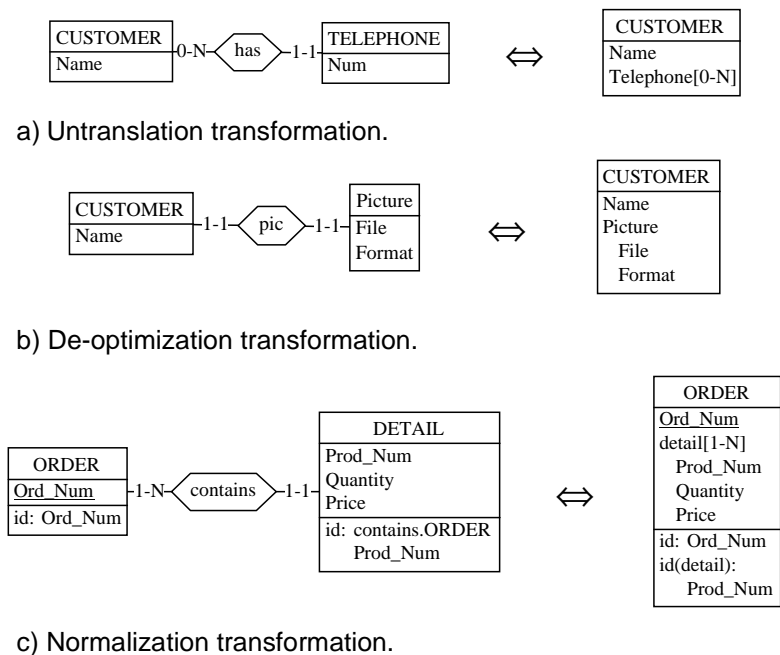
CUSTOMER
Name
0-N
has
1-1
TELEPHONE
Num
⇔
CUSTOMER
Name
Telephone[0-N]

a) Untranslation transformation.

CUSTOMER
Name
1-1
pic
1-1
Picture
File
Format
⇔
CUSTOMER
Name
Picture
File
Format

b) De-optimization transformation.

ORDER
Ord_Num
id: Ord_Num
1-N
contains
1-1
DETAIL
Prod_Num
Quantity
Price
id: contains.ORDER
Prod_Num
⇔
ORDER
Ord_Num
detail[1-N]
Prod_Num
Quantity
Price
id: Ord_Num
id(detail):
Prod_Num

c) Normalization transformation.